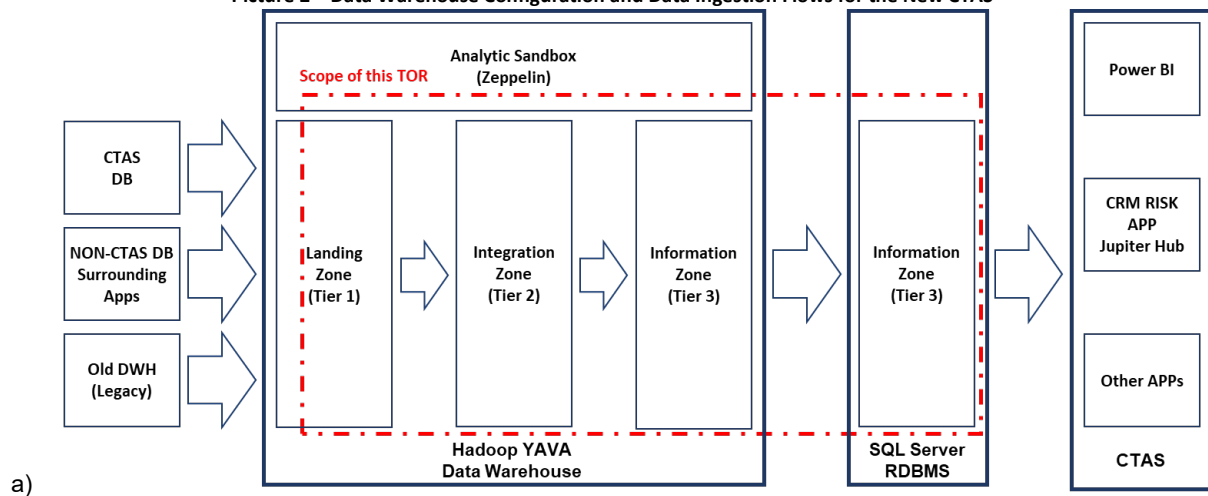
Picture 2 – Data Warehouse Configuration and Data Ingestion Flows for the New CTAS

Analytic Sandbox
(Zeppelin)

Scope of this TOR

Power BI

CTAS
DB

NON-CTAS DB
Surrounding
Apps

Old DWH
(Legacy)

Landing
Zone
(Tier 1)

Integration
Zone
(Tier 2)

Information
Zone
(Tier 3)

Information
Zone
(Tier 3)

CRM RISK
APP
Jupiter Hub

Other APPs

Hadoop YAVA
Data Warehouse

SQL Server
RDBMS

CTAS

a)